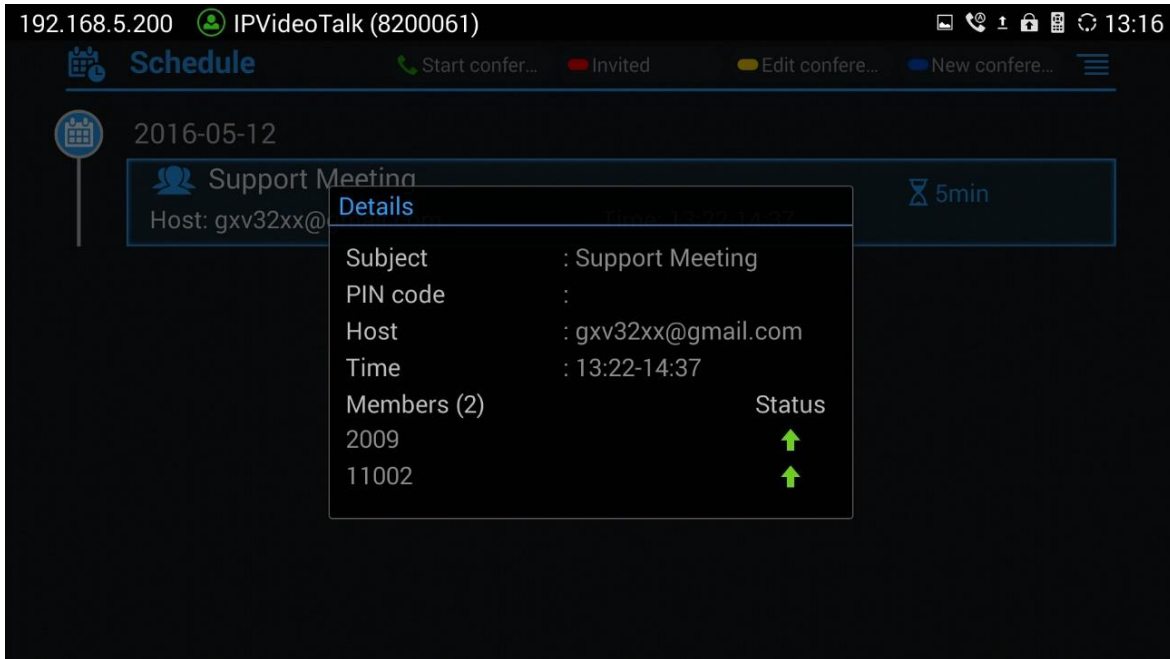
192.168.5.200 IPVideoTalk (8200061) 13:16

Schedule

Start confer... Invited Edit confere... New confere...

2016-05-12

Support Meeting

Host: gxv32xx@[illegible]

5min

Details

Subject : Support Meeting

PIN code :

Host : gxv32xx@gmail.com

Time : 13:22-14:37

Members (2) Status

2009

11002